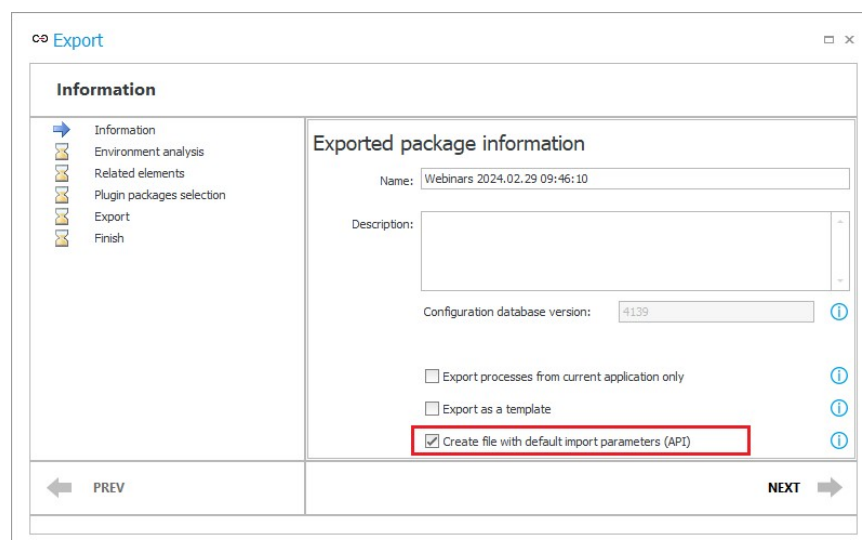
Export

Information

Information
Environment analysis
Related elements
Plugin packages selection
Export
Finish

Exported package information

Name: Webinars 2024.02.29 09:46:10

Description:

Configuration database version: 4139

Export processes from current application only

Export as a template

Create file with default import parameters (API)

PREV

NEXT